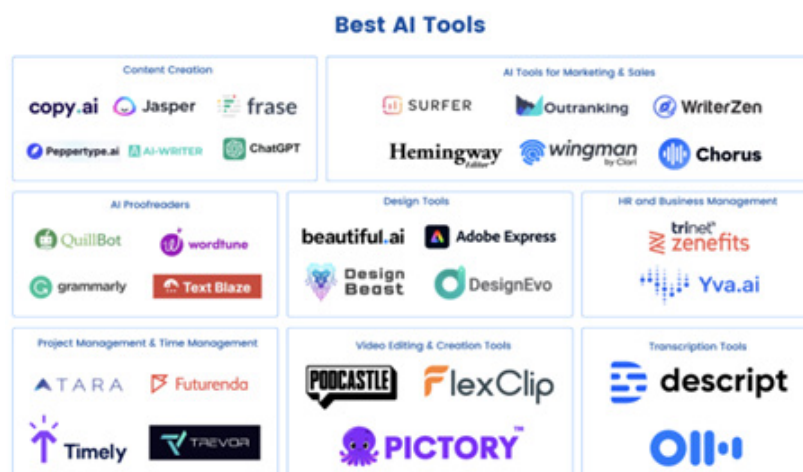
Best AI Tools

Content Creation

copy.ai

Jasper

frase

Peppertype.ai

AI-WRITER

ChatGPT

AI Tools for Marketing & Sales

SURFER

Outranking

WriterZen

Hemingway Editor

wingman by Clari

Chorus

AI Proofreaders

QuillBot

wordtune

grammarly

Text Blaze

Design Tools

beautiful.ai

Adobe Express

Design Beast

DesignEvo

HR and Business Management

trinet zenefits

Yva.ai

Project Management & Time Management

ATARA

Futurenda

Timely

TREVOR

Video Editing & Creation Tools

PODCASTLE

FlexClip

PICTORY

Transcription Tools

descript